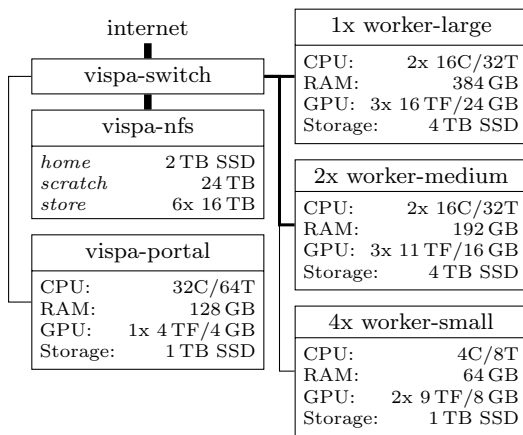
internet

vispa-switch

vispa-nfs

| | |
|---|---|
| *home* | 2 TB SSD |
| *scratch* | 24 TB |
| *store* | 6x 16 TB |

vispa-portal

| | |
|---|---|
| CPU: | 32C/64T |
| RAM: | 128 GB |
| GPU: | 1x 4 TF/4 GB |
| Storage: | 1 TB SSD |

1x worker-large

| | |
|---|---|
| CPU: | 2x 16C/32T |
| RAM: | 384 GB |
| GPU: | 3x 16 TF/24 GB |
| Storage: | 4 TB SSD |

2x worker-medium

| | |
|---|---|
| CPU: | 2x 16C/32T |
| RAM: | 192 GB |
| GPU: | 3x 11 TF/16 GB |
| Storage: | 4 TB SSD |

4x worker-small

| | |
|---|---|
| CPU: | 4C/8T |
| RAM: | 64 GB |
| GPU: | 2x 9 TF/8 GB |
| Storage: | 1 TB SSD |